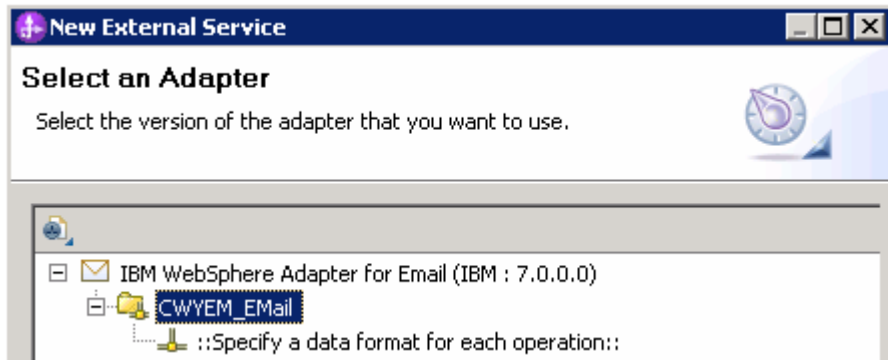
New External Service

Select an Adapter

Select the version of the adapter that you want to use.

IBM WebSphere Adapter for Email (IBM : 7.0.0.0)

CWYEM_EMail

::Specify a data format for each operation::